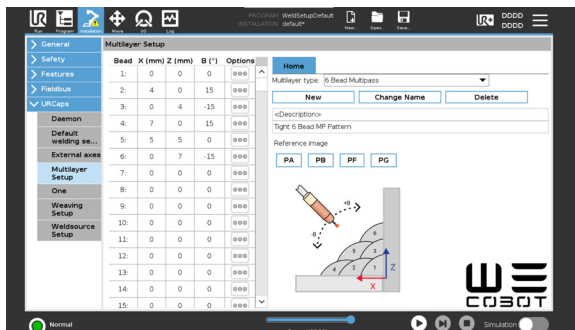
Run Program Installation Move I/O Log

PROGRAM WeldSetupDefault
INSTALLATION default*

New... Open... Save...

DDDD
DDDD

General
Safety
Features
Fieldbus
URCaps
Daemon
Default welding se...
External axes
Multilayer Setup
One
Weaving Setup
Weldsource Setup

Multilayer Setup

| Bead | X (mm) | Z (mm) | B (°) | Options |
|---|---|---|---|---|
| 1: | 0 | 0 | 0 | ooo |
| 2: | 4 | 0 | 15 | ooo |
| 3: | 0 | 4 | -15 | ooo |
| 4: | 7 | 0 | 15 | ooo |
| 5: | 5 | 5 | 0 | ooo |
| 6: | 0 | 7 | -15 | ooo |
| 7: | 0 | 0 | 0 | ooo |
| 8: | 0 | 0 | 0 | ooo |
| 9: | 0 | 0 | 0 | ooo |
| 10: | 0 | 0 | 0 | ooo |
| 11: | 0 | 0 | 0 | ooo |
| 12: | 0 | 0 | 0 | ooo |
| 13: | 0 | 0 | 0 | ooo |
| 14: | 0 | 0 | 0 | ooo |
| 15: | 0 | 0 | 0 | ooo |

Home

Multilayer type: 6 Bead Multipass

New   Change Name   Delete

<Description>
Tight 6 Bead MP Pattern

Reference image

PA PB PF PG

+B
-B
1 2 3 4 5 6
Z
X

COBOT

Normal

Simulation